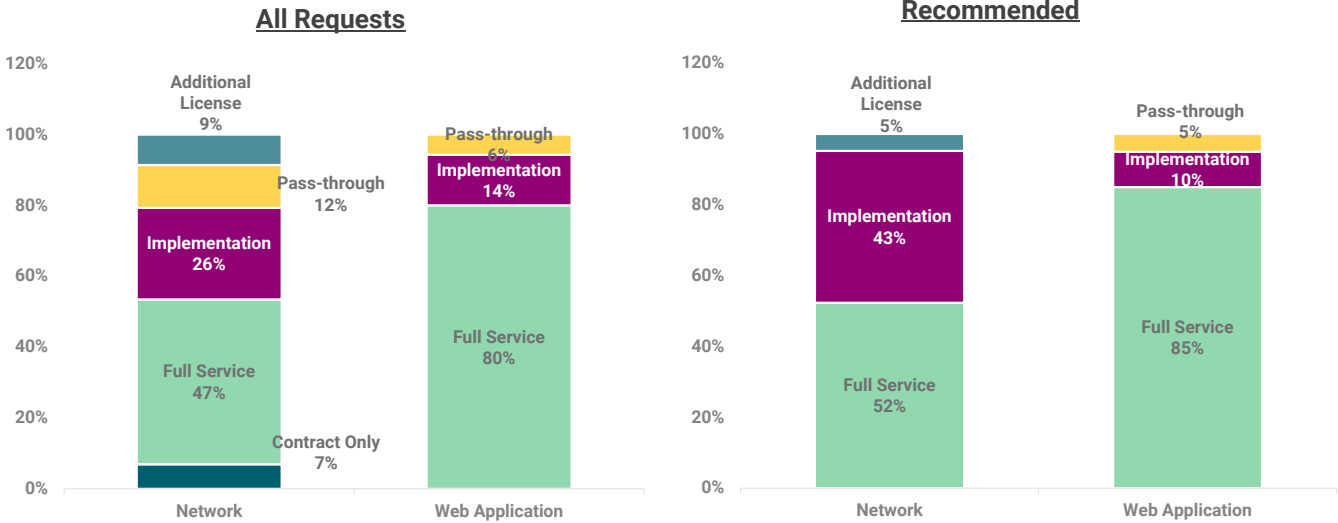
All Requests

120%
100%
80%
60%
40%
20%
0%

Additional License
9%

Pass-through
12%

Implementation
26%

Full Service
47%

Contract Only
7%

Pass-through
6%

Implementation
14%

Full Service
80%

Network
Web Application

Recommended

120%
100%
80%
60%
40%
20%
0%

Additional License
5%

Implementation
43%

Full Service
52%

Pass-through
5%

Implementation
10%

Full Service
85%

Network
Web Application